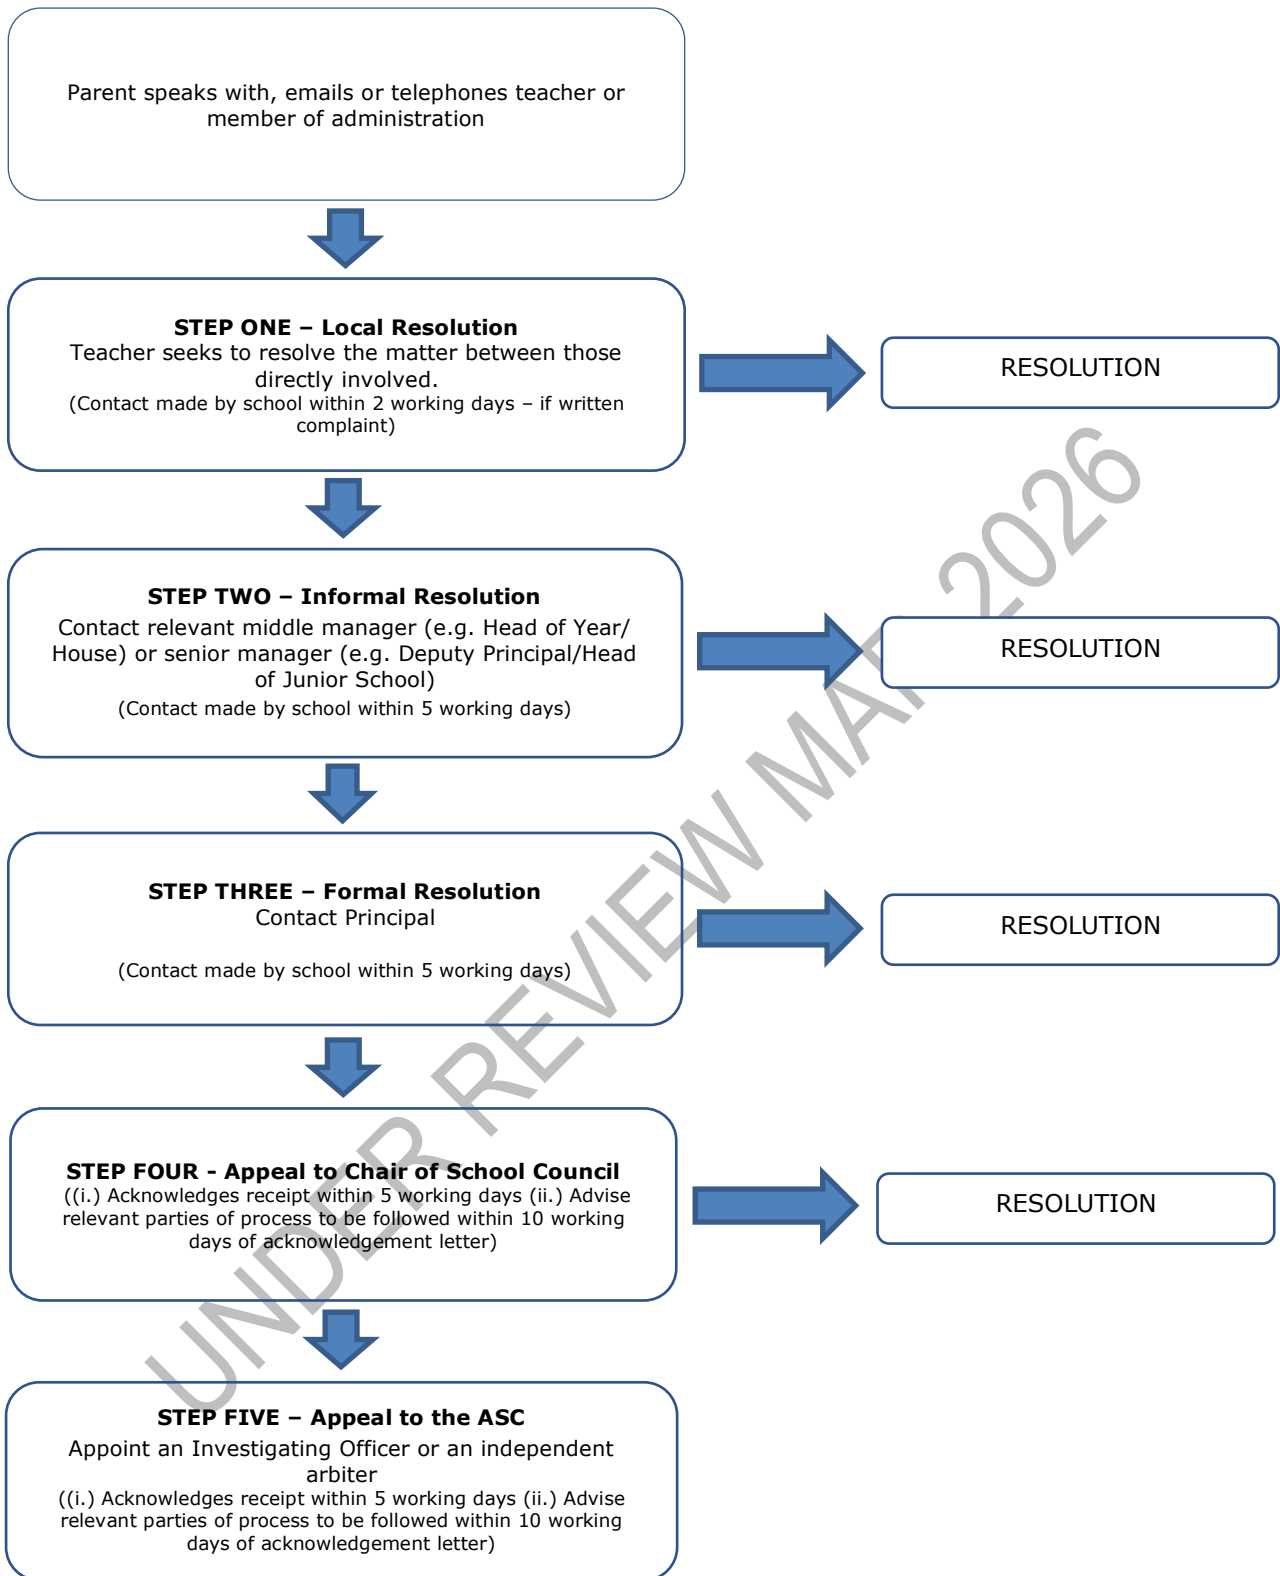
Parent speaks with, emails or telephones teacher or member of administration

**STEP ONE – Local Resolution**
Teacher seeks to resolve the matter between those directly involved.
(Contact made by school within 2 working days – if written complaint)

RESOLUTION

**STEP TWO – Informal Resolution**
Contact relevant middle manager (e.g. Head of Year/ House) or senior manager (e.g. Deputy Principal/Head of Junior School)
(Contact made by school within 5 working days)

RESOLUTION

**STEP THREE – Formal Resolution**
Contact Principal

(Contact made by school within 5 working days)

RESOLUTION

**STEP FOUR - Appeal to Chair of School Council**
((i.) Acknowledges receipt within 5 working days (ii.) Advise relevant parties of process to be followed within 10 working days of acknowledgement letter)

RESOLUTION

**STEP FIVE – Appeal to the ASC**
Appoint an Investigating Officer or an independent arbiter
((i.) Acknowledges receipt within 5 working days (ii.) Advise relevant parties of process to be followed within 10 working days of acknowledgement letter)

UNDER REVIEW MAY 2026